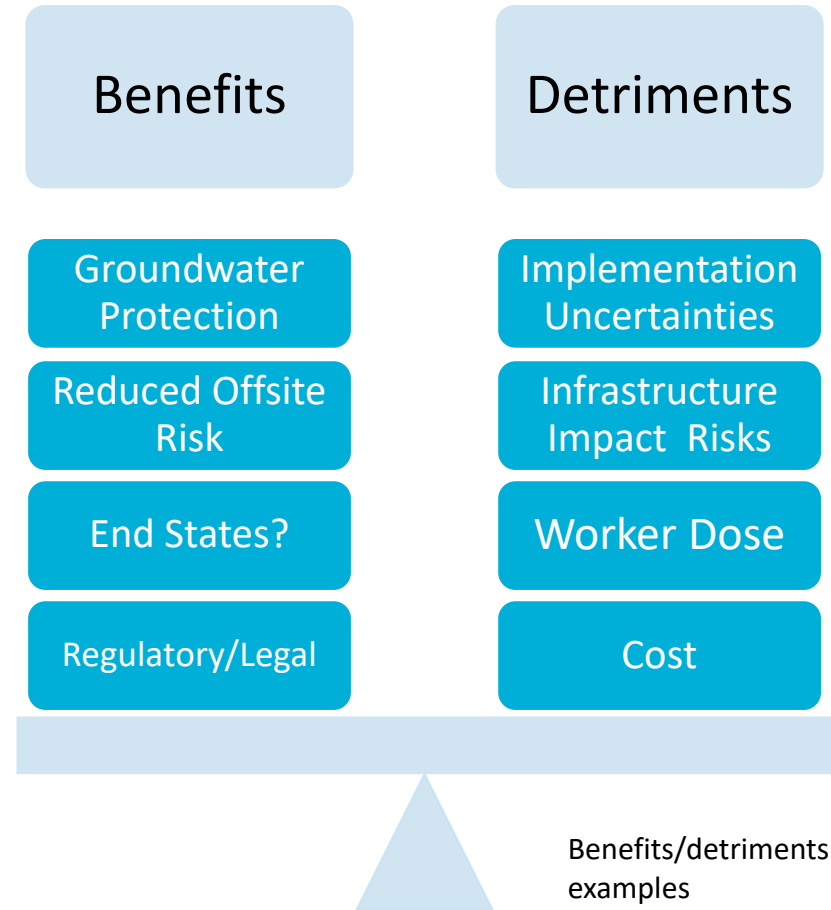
Benefits

Detriments

Groundwater Protection

Reduced Offsite Risk

End States?

Regulatory/Legal

Implementation Uncertainties

Infrastructure Impact Risks

Worker Dose

Cost

Benefits/detriments examples